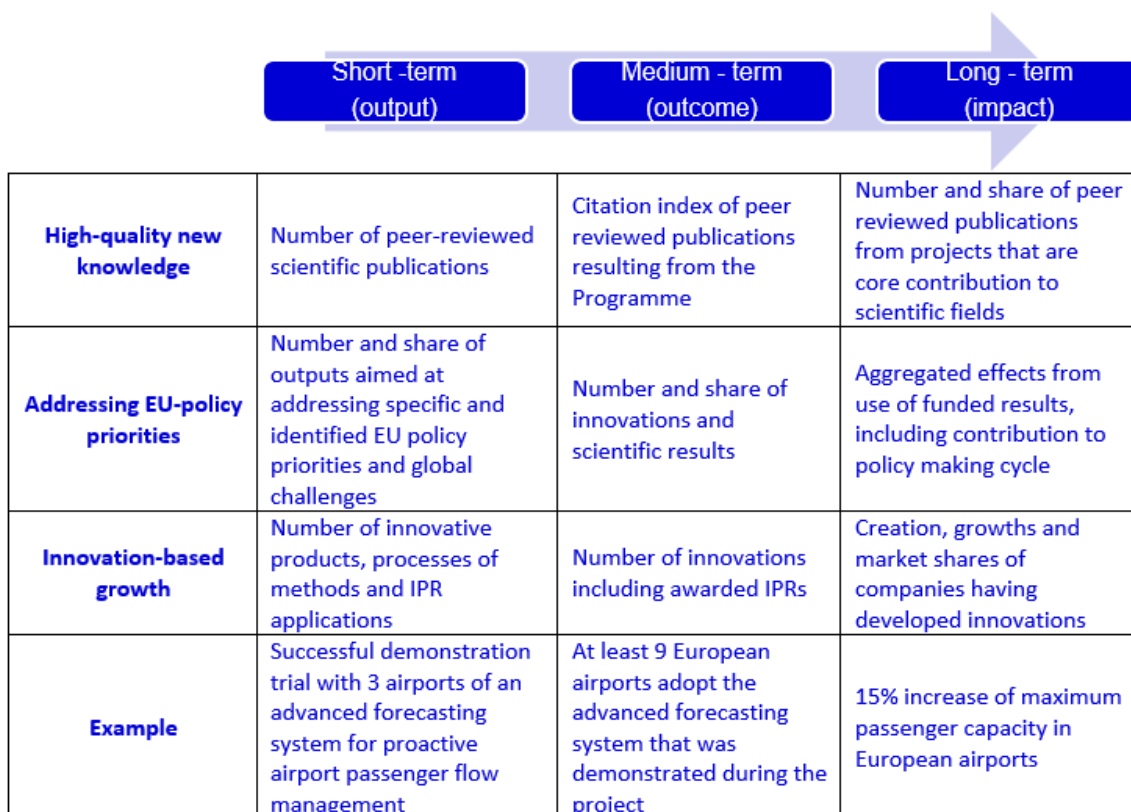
Short -term (output)

Medium - term (outcome)

Long - term (impact)

| | | | |
|---|---|---|---|
| **High-quality new knowledge** | Number of peer-reviewed scientific publications | Citation index of peer reviewed publications resulting from the Programme | Number and share of peer reviewed publications from projects that are core contribution to scientific fields |
| **Addressing EU-policy priorities** | Number and share of outputs aimed at addressing specific and identified EU policy priorities and global challenges | Number and share of innovations and scientific results | Aggregated effects from use of funded results, including contribution to policy making cycle |
| **Innovation-based growth** | Number of innovative products, processes of methods and IPR applications | Number of innovations including awarded IPRs | Creation, growths and market shares of companies having developed innovations |
| **Example** | Successful demonstration trial with 3 airports of an advanced forecasting system for proactive airport passenger flow management | At least 9 European airports adopt the advanced forecasting system that was demonstrated during the project | 15% increase of maximum passenger capacity in European airports |